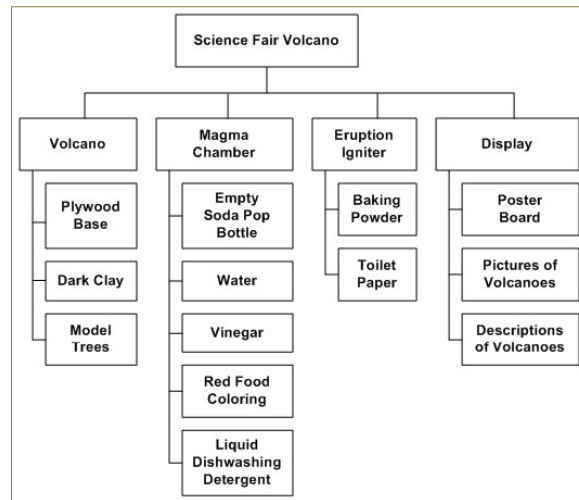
Science Fair Volcano

Volcano

Plywood Base

Dark Clay

Model Trees

Magma Chamber

Empty Soda Pop Bottle

Water

Vinegar

Red Food Coloring

Liquid Dishwashing Detergent

Eruption Igniter

Baking Powder

Toilet Paper

Display

Poster Board

Pictures of Volcanoes

Descriptions of Volcanoes